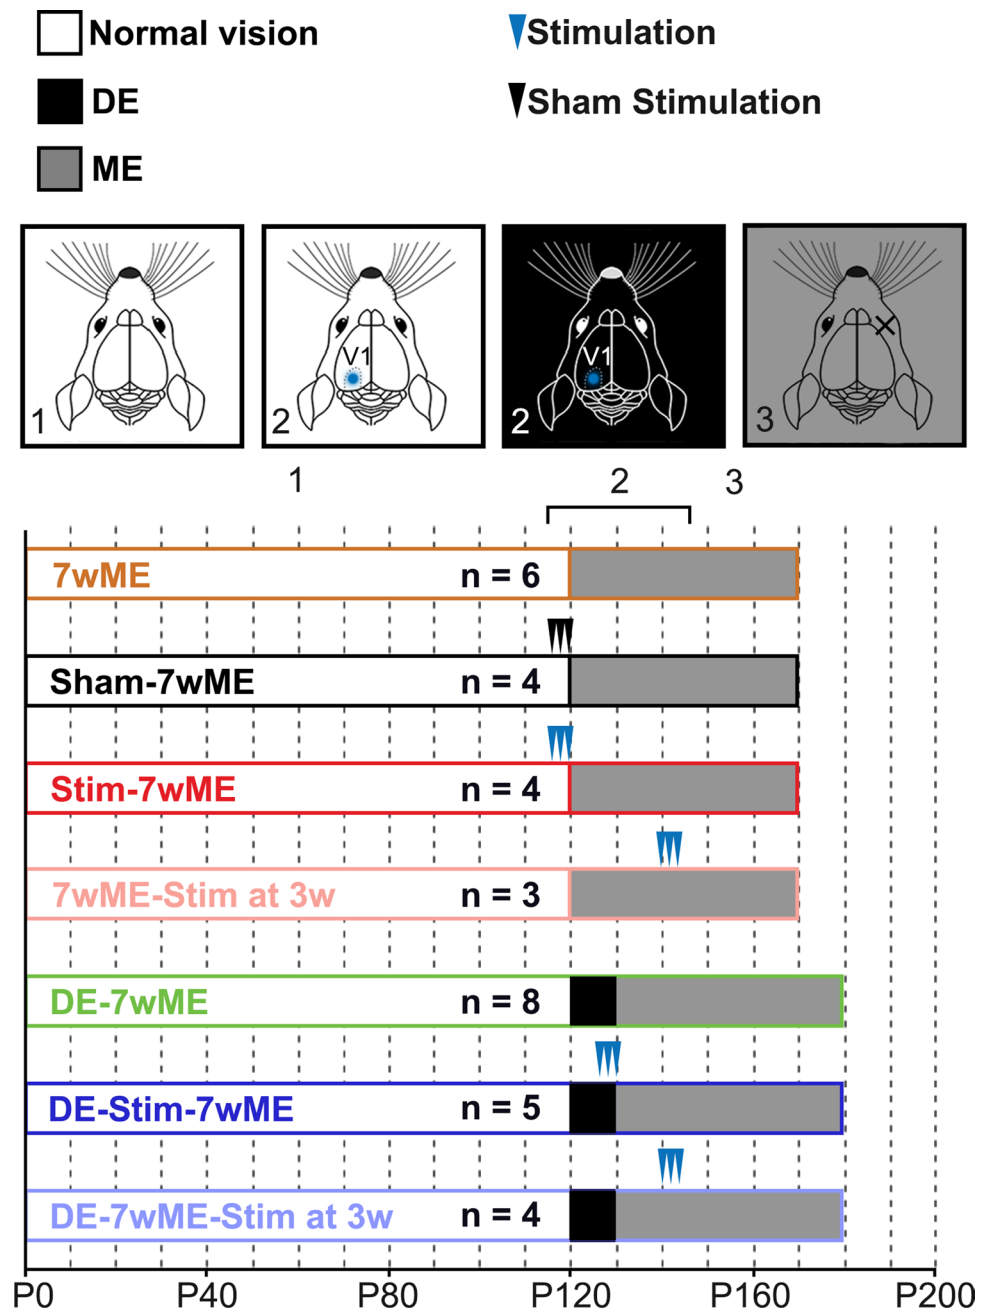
Normal vision
DE
ME
Stimulation
Sham Stimulation

1
V1
2
V1
2
3

1
2
3

7wME n = 6
Sham-7wME n = 4
Stim-7wME n = 4
7wME-Stim at 3w n = 3
DE-7wME n = 8
DE-Stim-7wME n = 5
DE-7wME-Stim at 3w n = 4

P0 P40 P80 P120 P160 P200